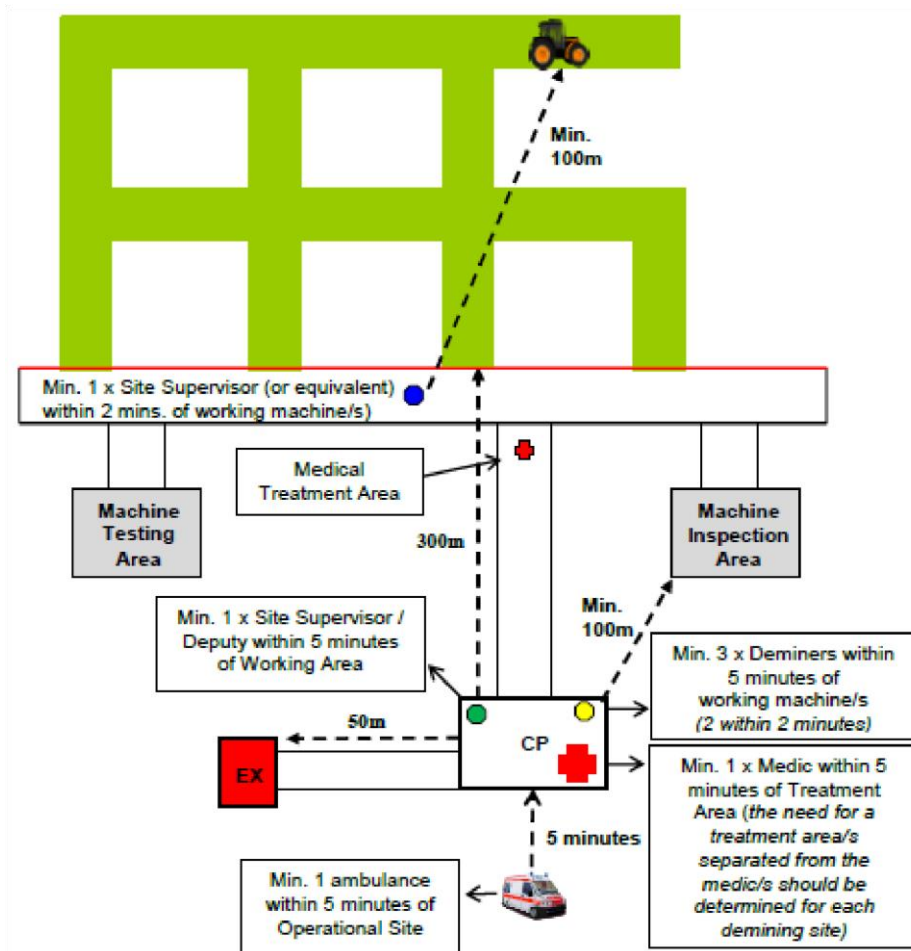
Min. 100m

Min. 1 x Site Supervisor (or equivalent) within 2 mins. of working machine/s)

Medical Treatment Area

Machine Testing Area

300m

Machine Inspection Area

Min. 1 x Site Supervisor / Deputy within 5 minutes of Working Area

Min. 100m

Min. 3 x Deminers within 5 minutes of working machine/s *(2 within 2 minutes)*

50m

CP

EX

Min. 1 x Medic within 5 minutes of Treatment Area *(the need for a treatment area/s separated from the medic/s should be determined for each demining site)*

5 minutes

Min. 1 ambulance within 5 minutes of Operational Site